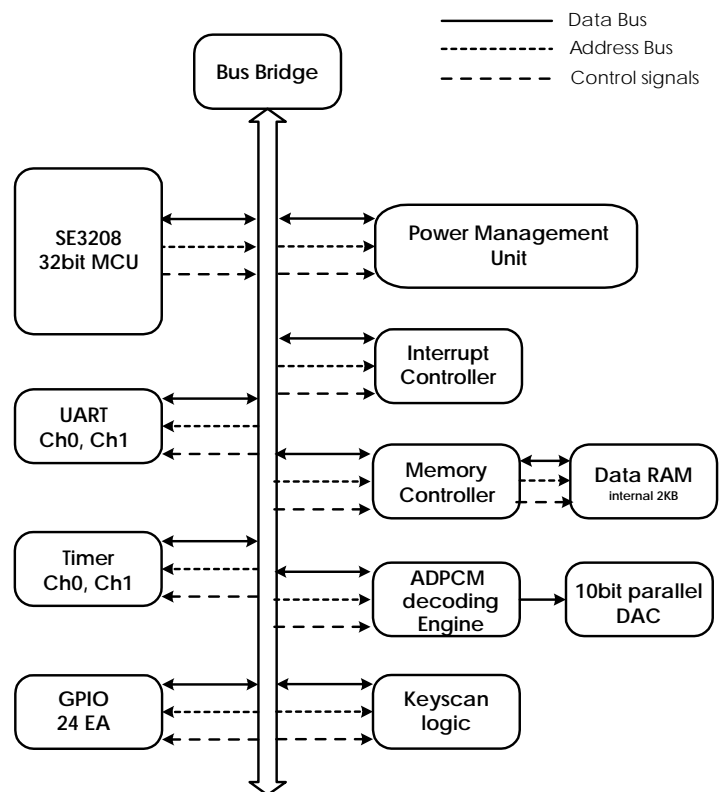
Data Bus
Address Bus
Control signals

Bus Bridge

SE3208 32bit MCU

Power Management Unit

Interrupt Controller

UART Ch0, Ch1

Memory Controller

Data RAM internal 2KB

Timer Ch0, Ch1

ADPCM decoding Engine

10bit parallel DAC

GPIO 24 EA

Keyscan logic